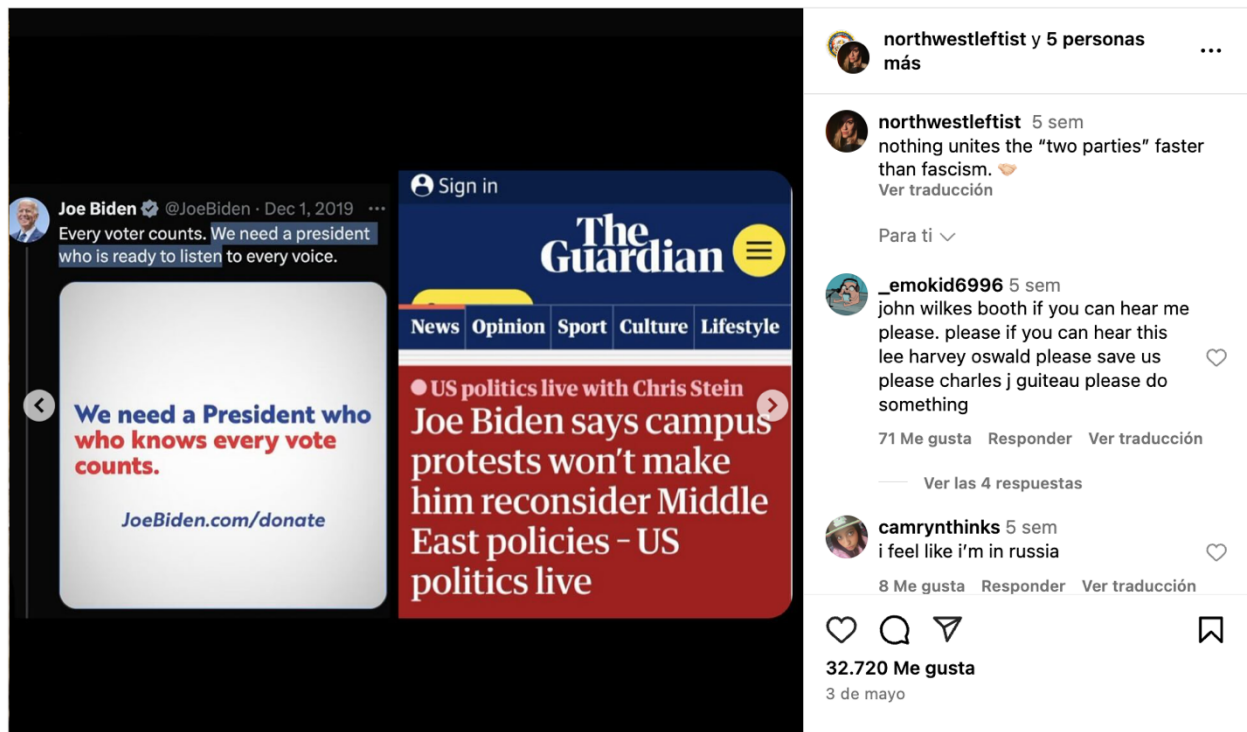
Joe Biden @JoeBiden · Dec 1, 2019
Every voter counts. We need a president who is ready to listen to every voice.

We need a President who who knows every vote counts.

JoeBiden.com/donate

Sign in

The Guardian

News Opinion Sport Culture Lifestyle

US politics live with Chris Stein
Joe Biden says campus protests won't make him reconsider Middle East policies – US politics live

northwestleftist y 5 personas más

northwestleftist 5 sem
nothing unites the "two parties" faster than fascism. 🤝
Ver traducción

Para ti

_emokid6996 5 sem
john wilkes booth if you can hear me please. please if you can hear this lee harvey oswald please save us please charles j guiteau please do something
71 Me gusta Responder Ver traducción

Ver las 4 respuestas

camrynthinks 5 sem
i feel like i'm in russia
8 Me gusta Responder Ver traducción

32.720 Me gusta
3 de mayo